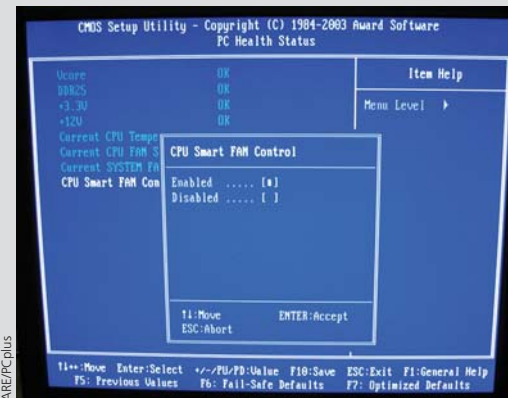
CMOS Setup Utility - Copyright (C) 1984-2003 Award Software
PC Health Status

Vcore OK
DDR25 OK
+3.3V OK
+12V OK
Current CPU Tempe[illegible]
Current CPU FAN S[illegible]
Current SYSTEM FA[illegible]
CPU Smart FAN Con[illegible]

Item Help

Menu Level ▶

CPU Smart FAN Control

Enabled ..... [■]
Disabled ..... [ ]

↑↓:Move ENTER:Accept
ESC:Abort

↑↓←→:Move Enter:Select +/-/PU/PD:Value F10:Save ESC:Exit F1:General Help
F5: Previous Values F6: Fail-Safe Defaults F7: Optimized Defaults

ARE/PCplus